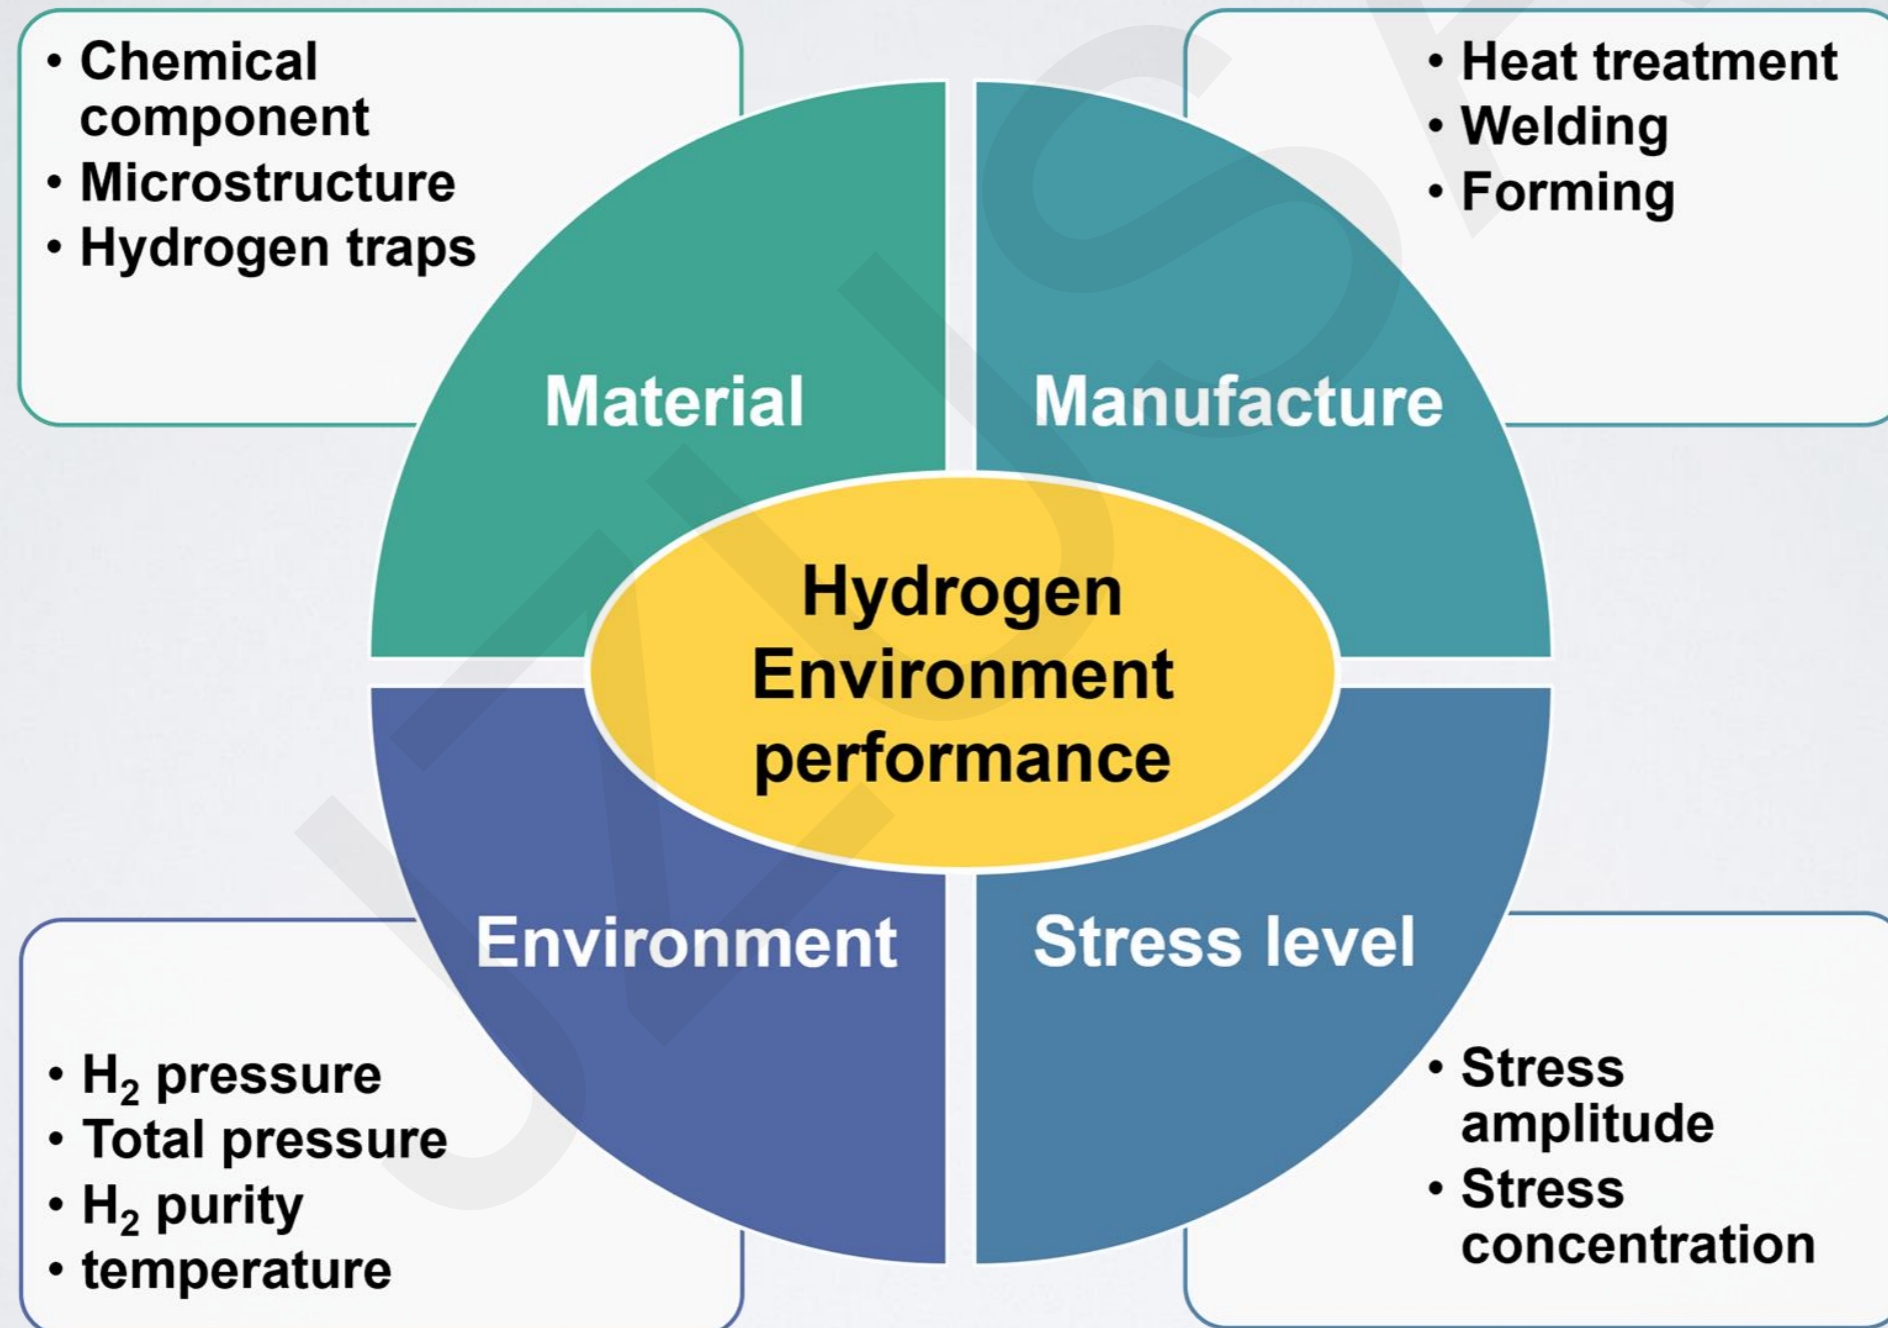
• Chemical component
• Microstructure
• Hydrogen traps

• Heat treatment
• Welding
• Forming

Material

Manufacture

Hydrogen Environment performance

Environment

Stress level

• $H_2$ pressure
• Total pressure
• $H_2$ purity
• temperature

• Stress amplitude
• Stress concentration